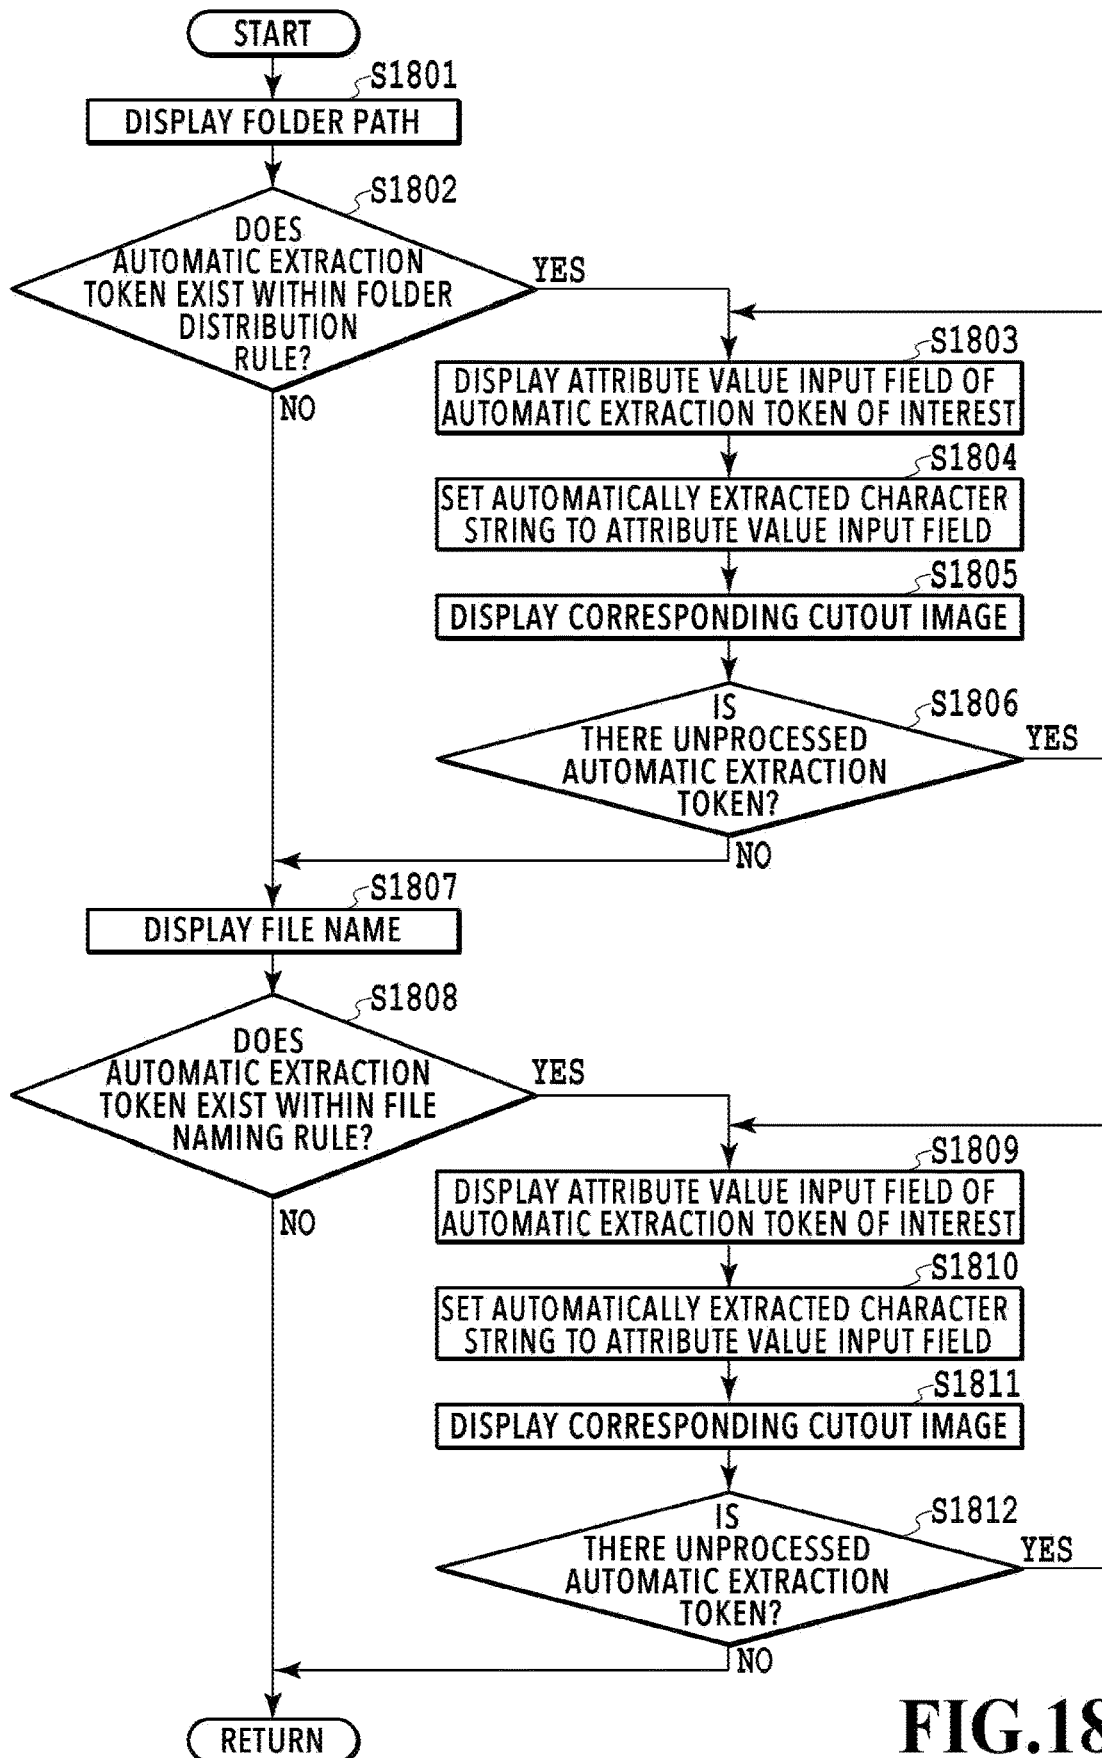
START

S1801

DISPLAY FOLDER PATH

S1802

DOES AUTOMATIC EXTRACTION TOKEN EXIST WITHIN FOLDER DISTRIBUTION RULE?

YES

NO

S1803

DISPLAY ATTRIBUTE VALUE INPUT FIELD OF AUTOMATIC EXTRACTION TOKEN OF INTEREST

S1804

SET AUTOMATICALLY EXTRACTED CHARACTER STRING TO ATTRIBUTE VALUE INPUT FIELD

S1805

DISPLAY CORRESPONDING CUTOUT IMAGE

S1806

IS THERE UNPROCESSED AUTOMATIC EXTRACTION TOKEN?

YES

NO

S1807

DISPLAY FILE NAME

S1808

DOES AUTOMATIC EXTRACTION TOKEN EXIST WITHIN FILE NAMING RULE?

YES

NO

S1809

DISPLAY ATTRIBUTE VALUE INPUT FIELD OF AUTOMATIC EXTRACTION TOKEN OF INTEREST

S1810

SET AUTOMATICALLY EXTRACTED CHARACTER STRING TO ATTRIBUTE VALUE INPUT FIELD

S1811

DISPLAY CORRESPONDING CUTOUT IMAGE

S1812

IS THERE UNPROCESSED AUTOMATIC EXTRACTION TOKEN?

YES

NO

RETURN

FIG.18